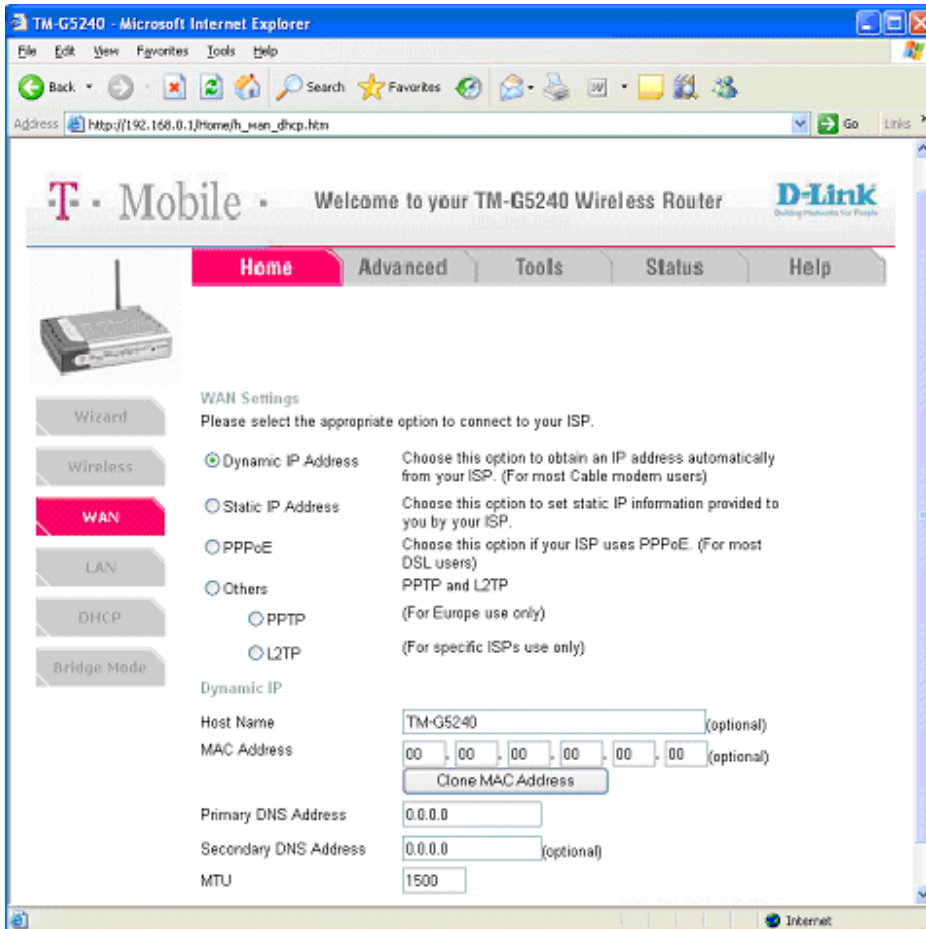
TM-G5240 - Microsoft Internet Explorer

File Edit View Favorites Tools Help

Back Search Favorites

Address http://192.168.0.1/Home/h_wan_dhcp.htm Go Links

T · · Mobile · Welcome to your TM-G5240 Wireless Router D-Link Building Networks for People

Home Advanced Tools Status Help

Wizard
Wireless
WAN
LAN
DHCP
Bridge Mode

WAN Settings
Please select the appropriate option to connect to your ISP.

Dynamic IP Address Choose this option to obtain an IP address automatically from your ISP. (For most Cable modem users)

Static IP Address Choose this option to set static IP information provided to you by your ISP.

PPPoE Choose this option if your ISP uses PPPoE. (For most DSL users)

Others PPTP and L2TP

PPTP (For Europe use only)

L2TP (For specific ISPs use only)

Dynamic IP

Host Name TM-G5240 (optional)

MAC Address 00 - 00 - 00 - 00 - 00 - 00 (optional)

Clone MAC Address

Primary DNS Address 0.0.0.0

Secondary DNS Address 0.0.0.0 (optional)

MTU 1500

Internet